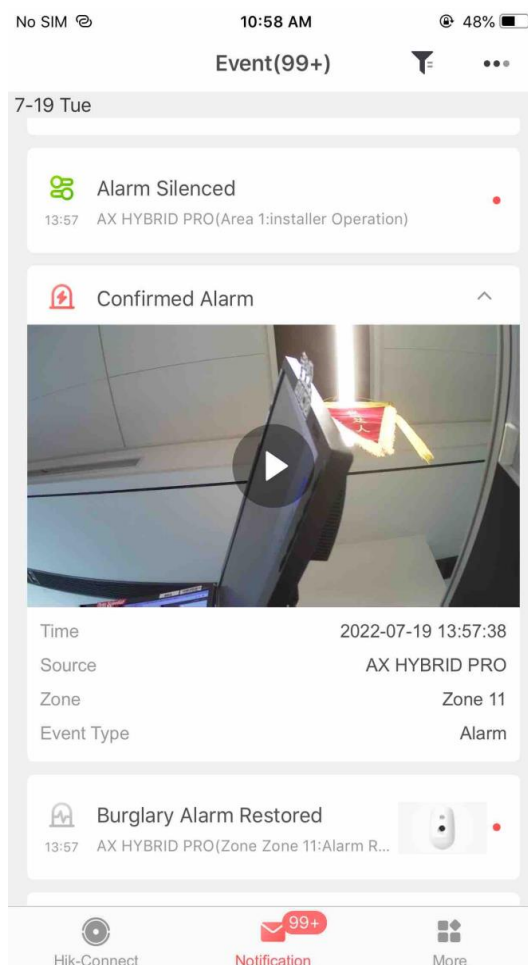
No SIM 10:58 AM 48%

Event(99+)

7-19 Tue

Alarm Silenced
13:57 AX HYBRID PRO(Area 1:installer Operation)

Confirmed Alarm

Time 2022-07-19 13:57:38
Source AX HYBRID PRO
Zone Zone 11
Event Type Alarm

Burglary Alarm Restored
13:57 AX HYBRID PRO(Zone Zone 11:Alarm R...

Hik-Connect
99+
Notification
More